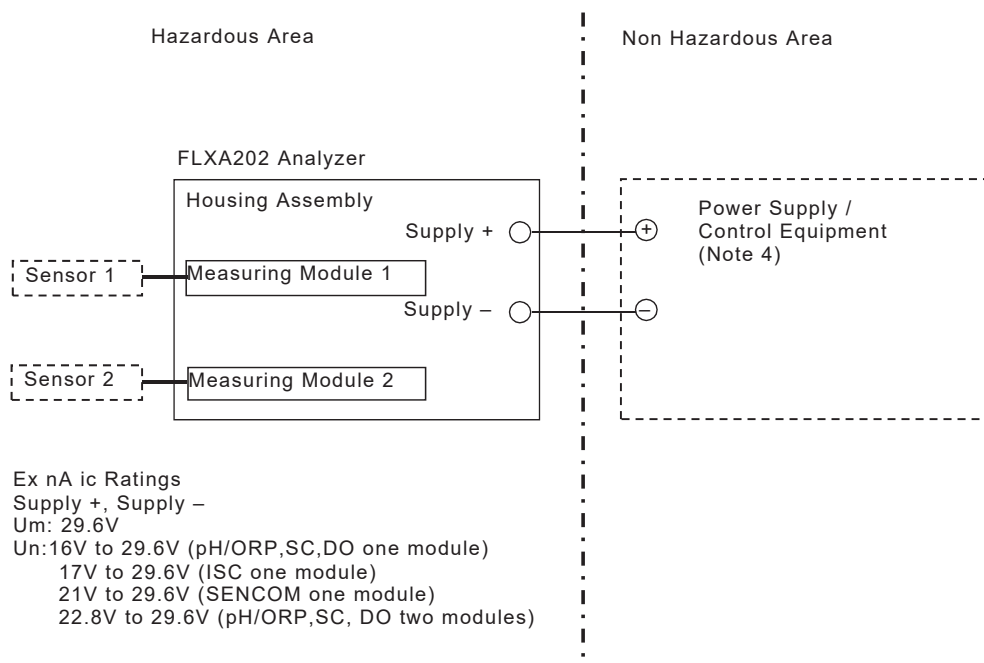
Hazardous Area

Non Hazardous Area

FLXA202 Analyzer

Housing Assembly

Supply +

Sensor 1

Measuring Module 1

Supply –

Sensor 2

Measuring Module 2

Power Supply / Control Equipment (Note 4)

+

–

Ex nA ic Ratings
Supply +, Supply –
Um: 29.6V
Un:16V to 29.6V (pH/ORP,SC,DO one module)
17V to 29.6V (ISC one module)
21V to 29.6V (SENCOM one module)
22.8V to 29.6V (pH/ORP,SC, DO two modules)